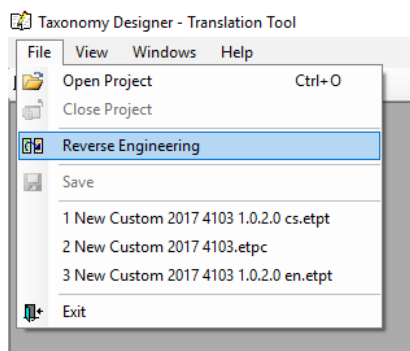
Taxonomy Designer - Translation Tool

File View Windows Help

Open Project Ctrl+O
Close Project
Reverse Engineering
Save
1 New Custom 2017 4103 1.0.2.0 cs.etpt
2 New Custom 2017 4103.etpc
3 New Custom 2017 4103 1.0.2.0 en.etpt
Exit